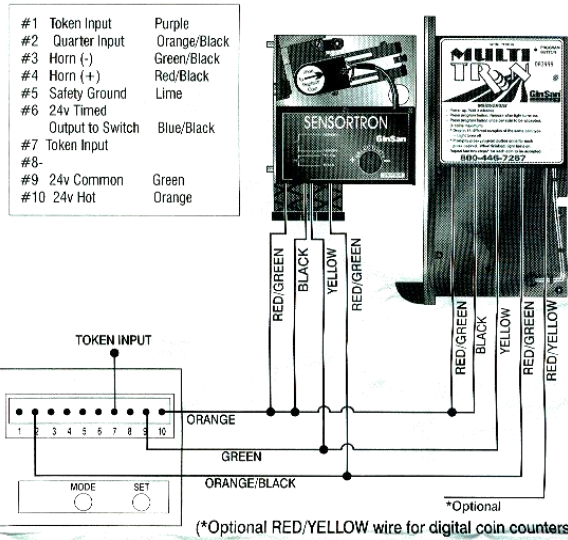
#1 Token Input Purple
#2 Quarter Input Orange/Black
#3 Horn (-) Green/Black
#4 Horn (+) Red/Black
#5 Safety Ground Lime
#6 24v Timed Output to Switch Blue/Black
#7 Token Input
#8-
#9 24v Common Green
#10 24v Hot Orange

SENSORTRON
GinSan

MULTI TRON
GinSan
800-446-7287

RED/GREEN
BLACK
YELLOW
RED/GREEN

RED/GREEN
BLACK
YELLOW
RED/GREEN
RED/YELLOW

TOKEN INPUT

1 2 3 4 5 6 7 8 9 10

ORANGE
GREEN
ORANGE/BLACK

MODE SET

*Optional

(*Optional RED/YELLOW wire for digital coin counters